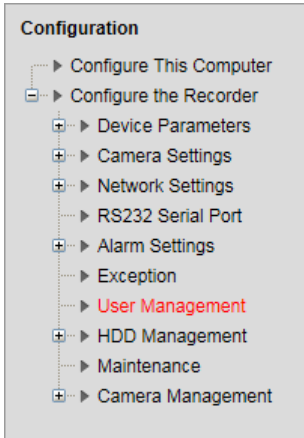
Configuration

Configure This Computer
Configure the Recorder
Device Parameters
Camera Settings
Network Settings
RS232 Serial Port
Alarm Settings
Exception
User Management
HDD Management
Maintenance
Camera Management